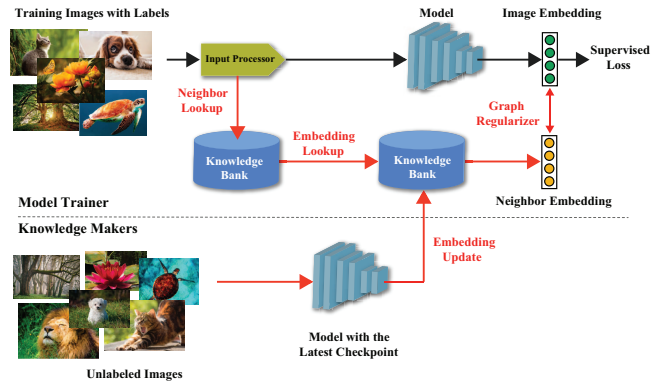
Training Images with Labels

Input Processor

Model

Image Embedding

Supervised Loss

Neighbor Lookup

Graph Regularizer

Embedding Lookup

Knowledge Bank

Knowledge Bank

Neighbor Embedding

Model Trainer

Knowledge Makers

Embedding Update

Model with the Latest Checkpoint

Unlabeled Images